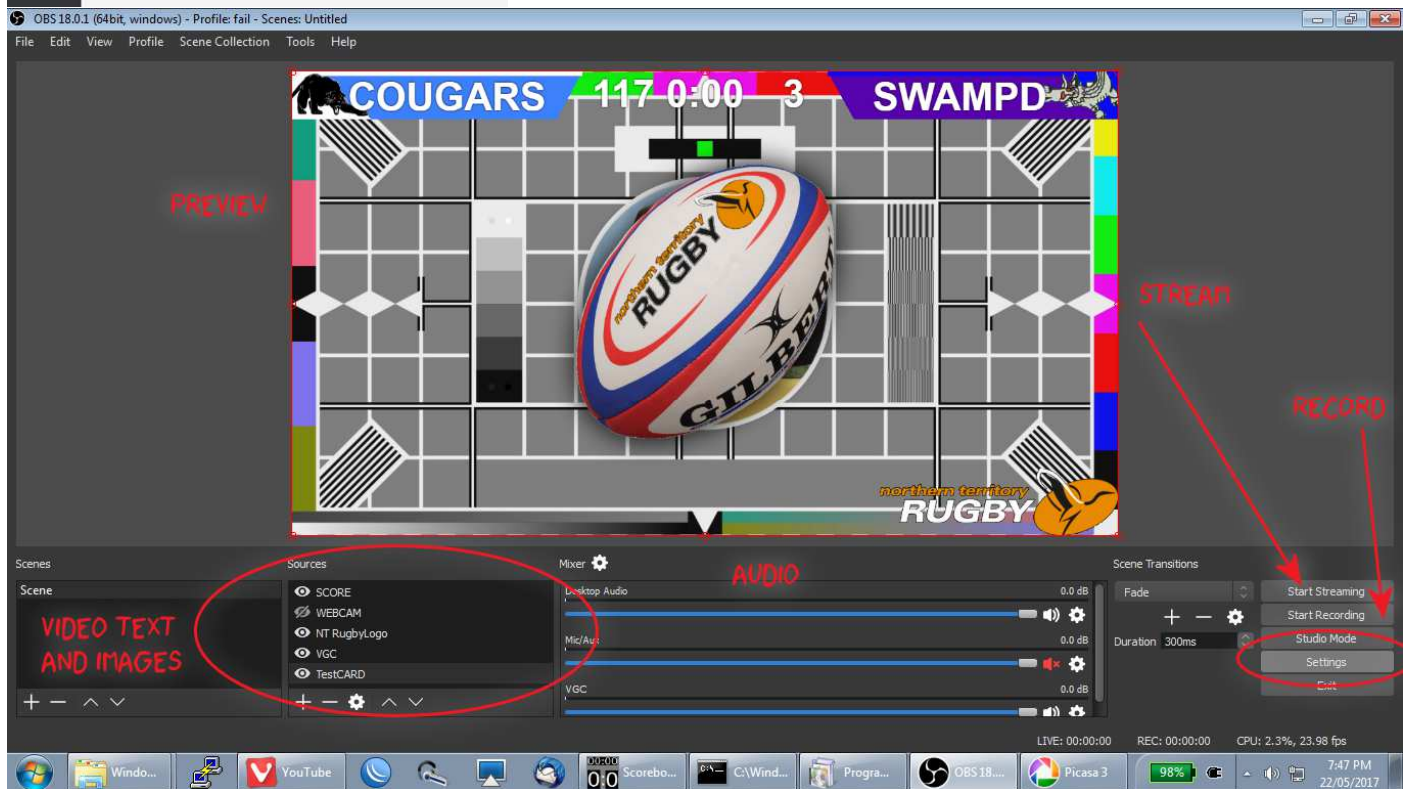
OBS 18.0.1 (64bit, windows) - Profile: fail - Scenes: Untitled

File Edit View Profile Scene Collection Tools Help

COUGARS 117 0:00 3 SWAMPD

northern territory RUGBY

GILBERT

northern territory RUGBY

PREVIEW

STREAM

RECORD

Scenes

Scene

VIDEO TEXT AND IMAGES

Sources

SCORE
WEBCAM
NT RugbyLogo
VGC
TestCARD

Mixer

AUDIO

Desktop Audio 0.0 dB
Mic/Aux 0.0 dB
VGC 0.0 dB

Scene Transitions

Fade

Duration 300ms

Start Streaming
Start Recording
Studio Mode
Settings
Exit

LIVE: 00:00:00 REC: 00:00:00 CPU: 2.3%, 23.98 fps

Windo... YouTube 00:00 0:0 Scorebo... C:\Wind... Progra... OBS 18... Picasa 3 98% 7:47 PM 22/05/2017